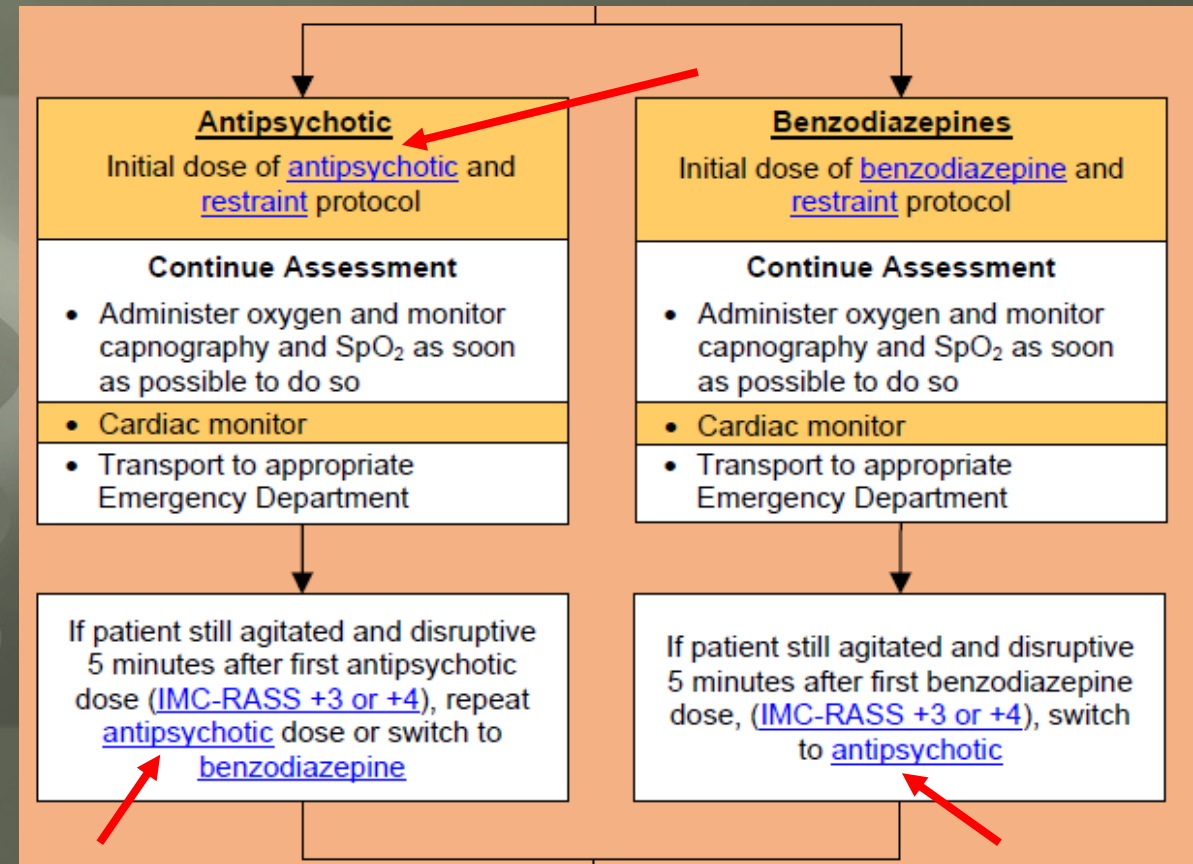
Antipsychotic
Initial dose of antipsychotic and restraint protocol

Continue Assessment
• Administer oxygen and monitor capnography and $SpO_2$ as soon as possible to do so
• Cardiac monitor
• Transport to appropriate Emergency Department

If patient still agitated and disruptive 5 minutes after first antipsychotic dose (IMC-RASS +3 or +4), repeat antipsychotic dose or switch to benzodiazepine

Benzodiazepines
Initial dose of benzodiazepine and restraint protocol

Continue Assessment
• Administer oxygen and monitor capnography and $SpO_2$ as soon as possible to do so
• Cardiac monitor
• Transport to appropriate Emergency Department

If patient still agitated and disruptive 5 minutes after first benzodiazepine dose, (IMC-RASS +3 or +4), switch to antipsychotic